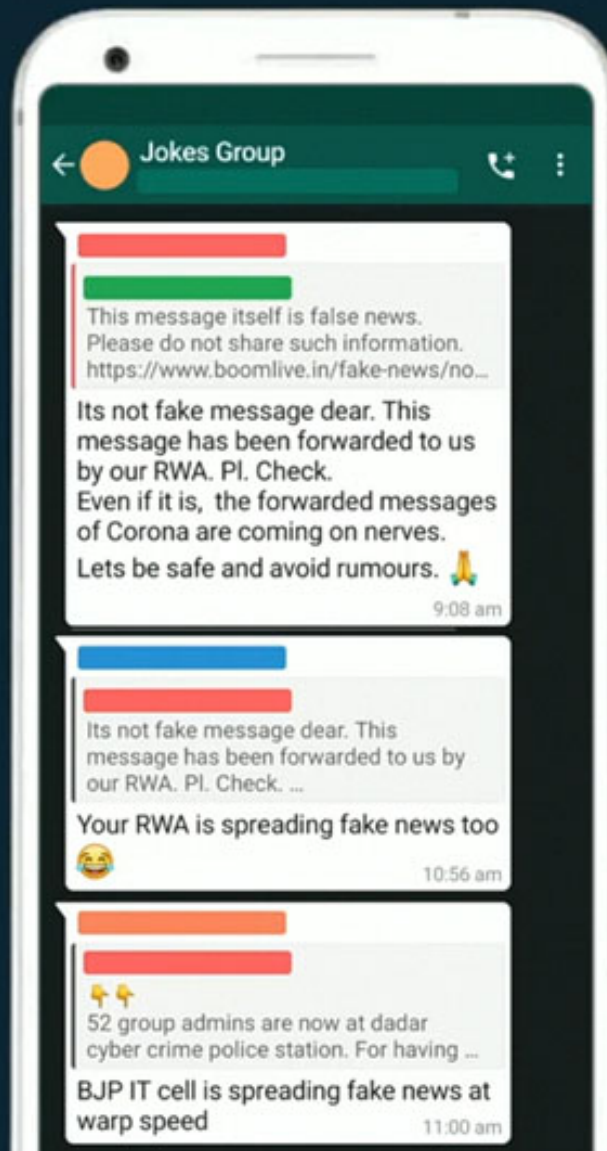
Jokes Group

This message itself is false news. Please do not share such information. https://www.boomlive.in/fake-news/no...

Its not fake message dear. This message has been forwarded to us by our RWA. Pl. Check.
Even if it is, the forwarded messages of Corona are coming on nerves.
Lets be safe and avoid rumours. 🙏
9:08 am

Its not fake message dear. This message has been forwarded to us by our RWA. Pl. Check. ...

Your RWA is spreading fake news too 😂
10:56 am

👇👇
52 group admins are now at dadar cyber crime police station. For having ...

BJP IT cell is spreading fake news at warp speed
11:00 am